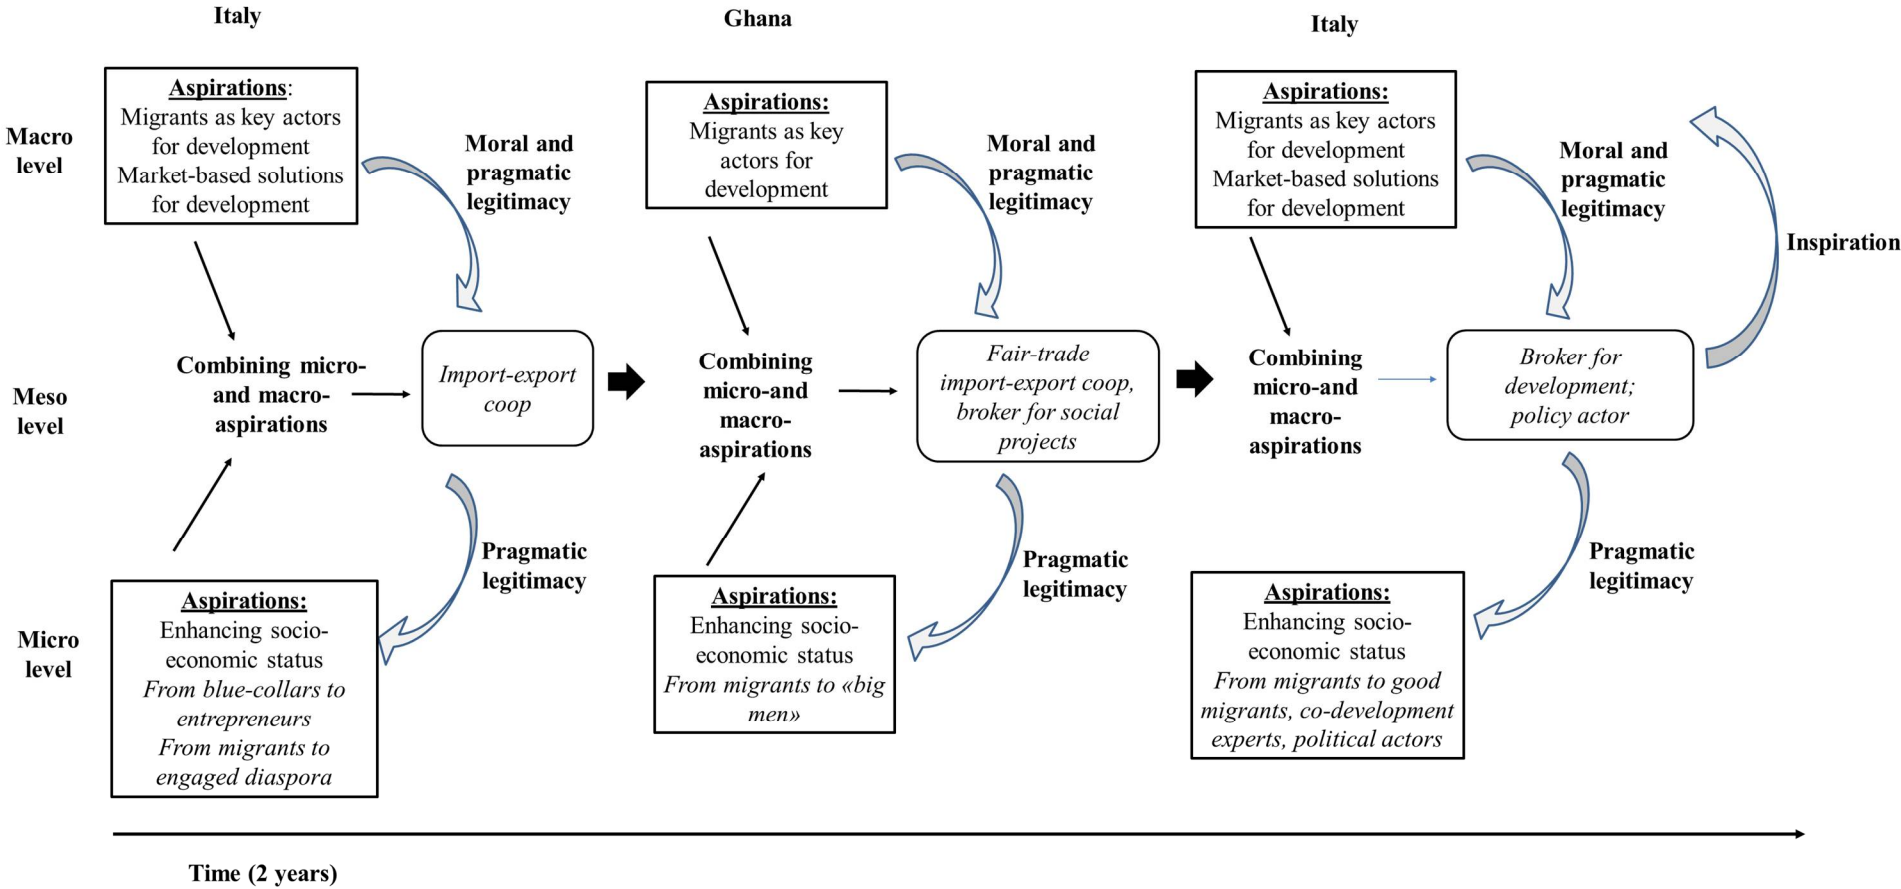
Italy

Ghana

Italy

Macro level

Meso level

Micro level

Aspirations:
Migrants as key actors for development
Market-based solutions for development

Moral and pragmatic legitimacy

Combining micro- and macro- aspirations

Import-export coop

Pragmatic legitimacy

Aspirations:
Enhancing socio-economic status
From blue-collars to entrepreneurs
From migrants to engaged diaspora

Aspirations:
Migrants as key actors for development

Moral and pragmatic legitimacy

Combining micro-and macro- aspirations

Fair-trade import-export coop, broker for social projects

Pragmatic legitimacy

Aspirations:
Enhancing socio-economic status
From migrants to «big men»

Aspirations:
Migrants as key actors for development
Market-based solutions for development

Moral and pragmatic legitimacy

Inspiration

Combining micro-and macro- aspirations

Broker for development; policy actor

Pragmatic legitimacy

Aspirations:
Enhancing socio-economic status
From migrants to good migrants, co-development experts, political actors

Time (2 years)